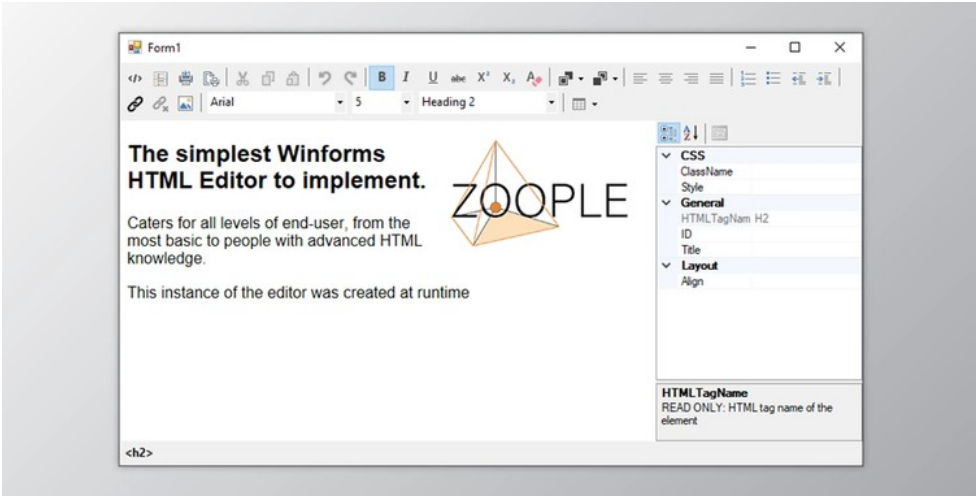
Form1

B I U abc $X^2$ $X_2$

Arial 5 Heading 2

The simplest Winforms HTML Editor to implement.

ZOOPLE

Caters for all levels of end-user, from the most basic to people with advanced HTML knowledge.

This instance of the editor was created at runtime

CSS
ClassName
Style
General
HTMLTagNam H2
ID
Title
Layout
Align

HTMLTagName
READ ONLY: HTML tag name of the element

<h2>